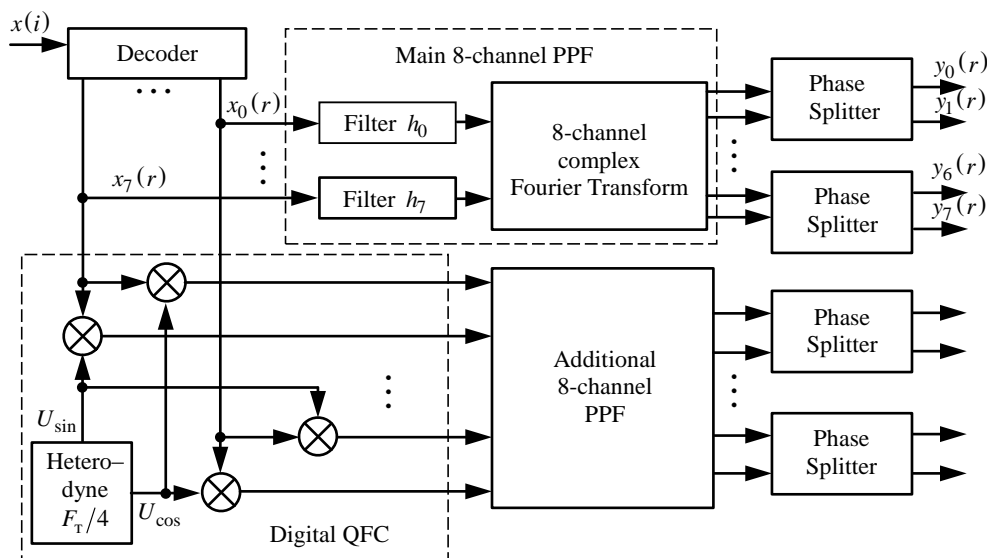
$x(i)$

Decoder

Main 8-channel PPF

$x_0(r)$

Filter $h_0$

8-channel complex Fourier Transform

Phase Splitter

$y_0(r)$

$y_1(r)$

$x_7(r)$

Filter $h_7$

Phase Splitter

$y_6(r)$

$y_7(r)$

Additional 8-channel PPF

Phase Splitter

Phase Splitter

$U_{\sin}$

Hetero– dyne $F_т/4$

$U_{\cos}$

Digital QFC